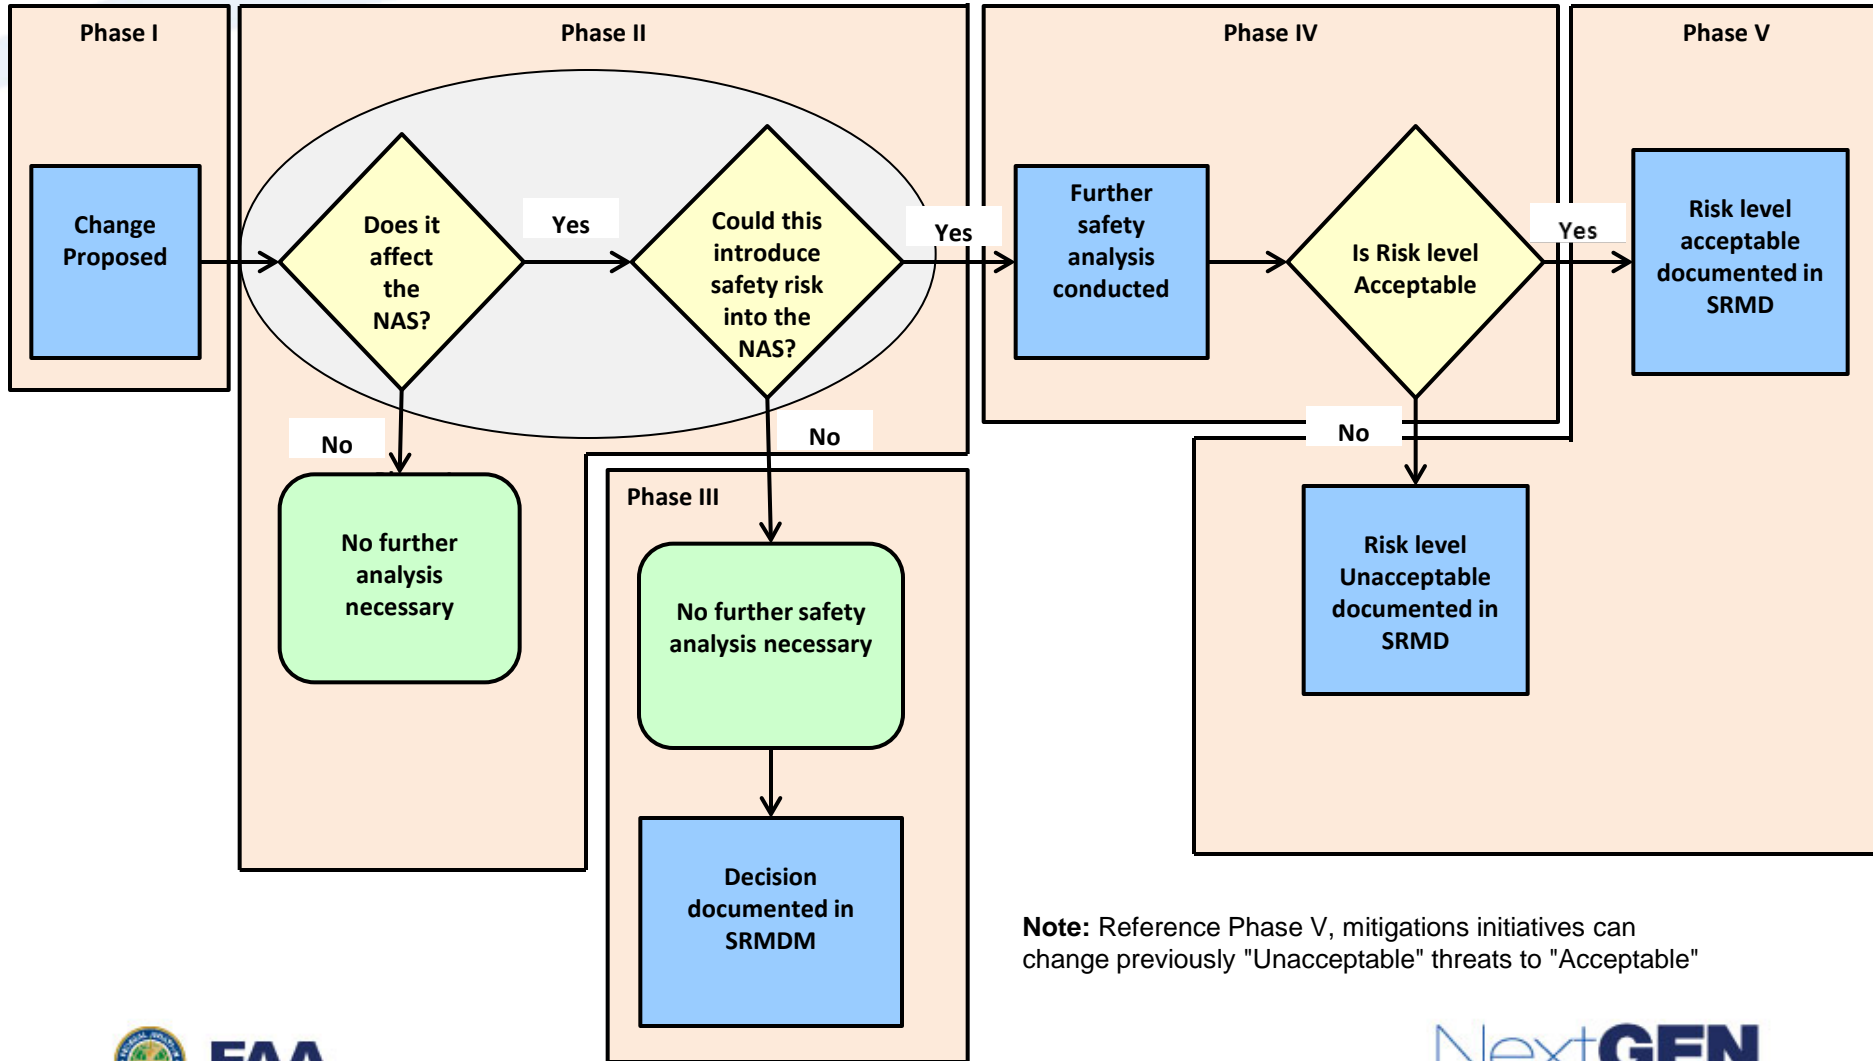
Phase I

Change Proposed

Phase II

Does it affect the NAS?

Yes

Could this introduce safety risk into the NAS?

No

No further analysis necessary

No

Phase III

No further safety analysis necessary

Decision documented in SRMDM

Yes

Phase IV

Further safety analysis conducted

Is Risk level Acceptable

No

Risk level Unacceptable documented in SRMD

Yes

Phase V

Risk level acceptable documented in SRMD

**Note:** Reference Phase V, mitigations initiatives can change previously "Unacceptable" threats to "Acceptable"

FAA

NextGEN